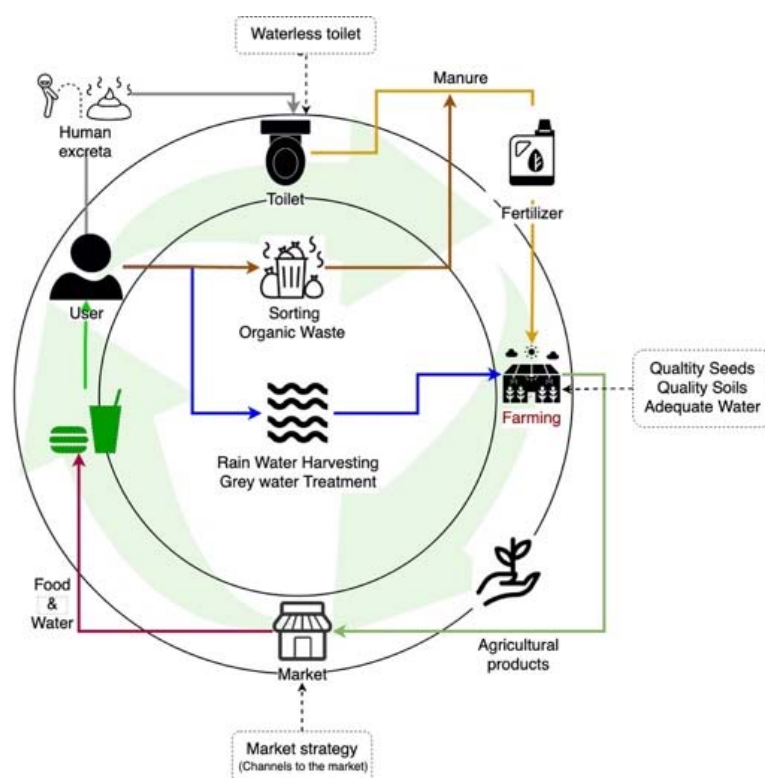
Waterless toilet

Manure

Human excreta

Toilet

Fertilizer

User

Sorting Organic Waste

Farming

Qualtity Seeds
Quality Soils
Adequate Water

Rain Water Harvesting
Grey water Treatment

Food
&
Water

Agricultural products

Market

Market strategy
(Channels to the market)